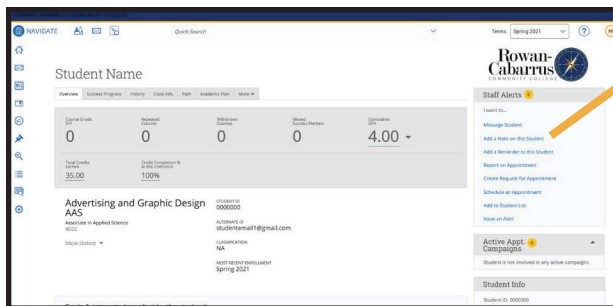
NAVIGATE

Quick Search

Term: Spring 2021

?

Rowan-Cabarrus COMMUNITY COLLEGE

Student Name

Overview | Success Progress | History | Class Info | Path | Academic Plan | More

Course Grade GPA
0

Repeated Courses
0

Withdrawn Courses
0

Missed Success Markers
0

Cumulative GPA
4.00

Total Credits Earned
35.00

Credit Completion % at this institution
100%

Advertising and Graphic Design AAS

Associate in Applied Science
RCCC

Major History

STUDENT ID
0000000

ALTERNATE ID
studentemail1@gmail.com

CLASSIFICATION
NA

MOST RECENT ENROLLMENT
Spring 2021

Staff Alerts 0

I want to...

Message Student

Add a Note on this Student

Add a Reminder to this Student

Report on Appointment

Create Request for Appointment

Schedule an Appointment

Add to Student List

Issue an Alert

Active Appt. Campaigns 0

Student is not involved in any active campaigns

Student Info

Student ID: 0000000